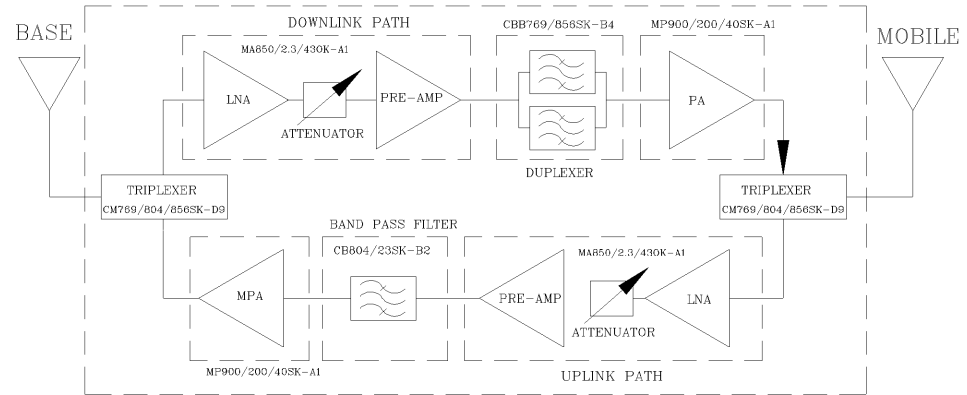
BASE

DOWNLINK PATH

MA850/2.3/430K-A1

LNA

ATTENUATOR

PRE-AMP

CBB769/856SK-B4

DUPLEXER

MP900/200/40SK-A1

PA

MOBILE

TRIPLEXER
CM769/804/856SK-D9

TRIPLEXER
CM769/804/856SK-D9

BAND PASS FILTER

CB804/23SK-B2

MPA

MP900/200/40SK-A1

MA850/2.3/430K-A1

PRE-AMP

ATTENUATOR

LNA

UPLINK PATH